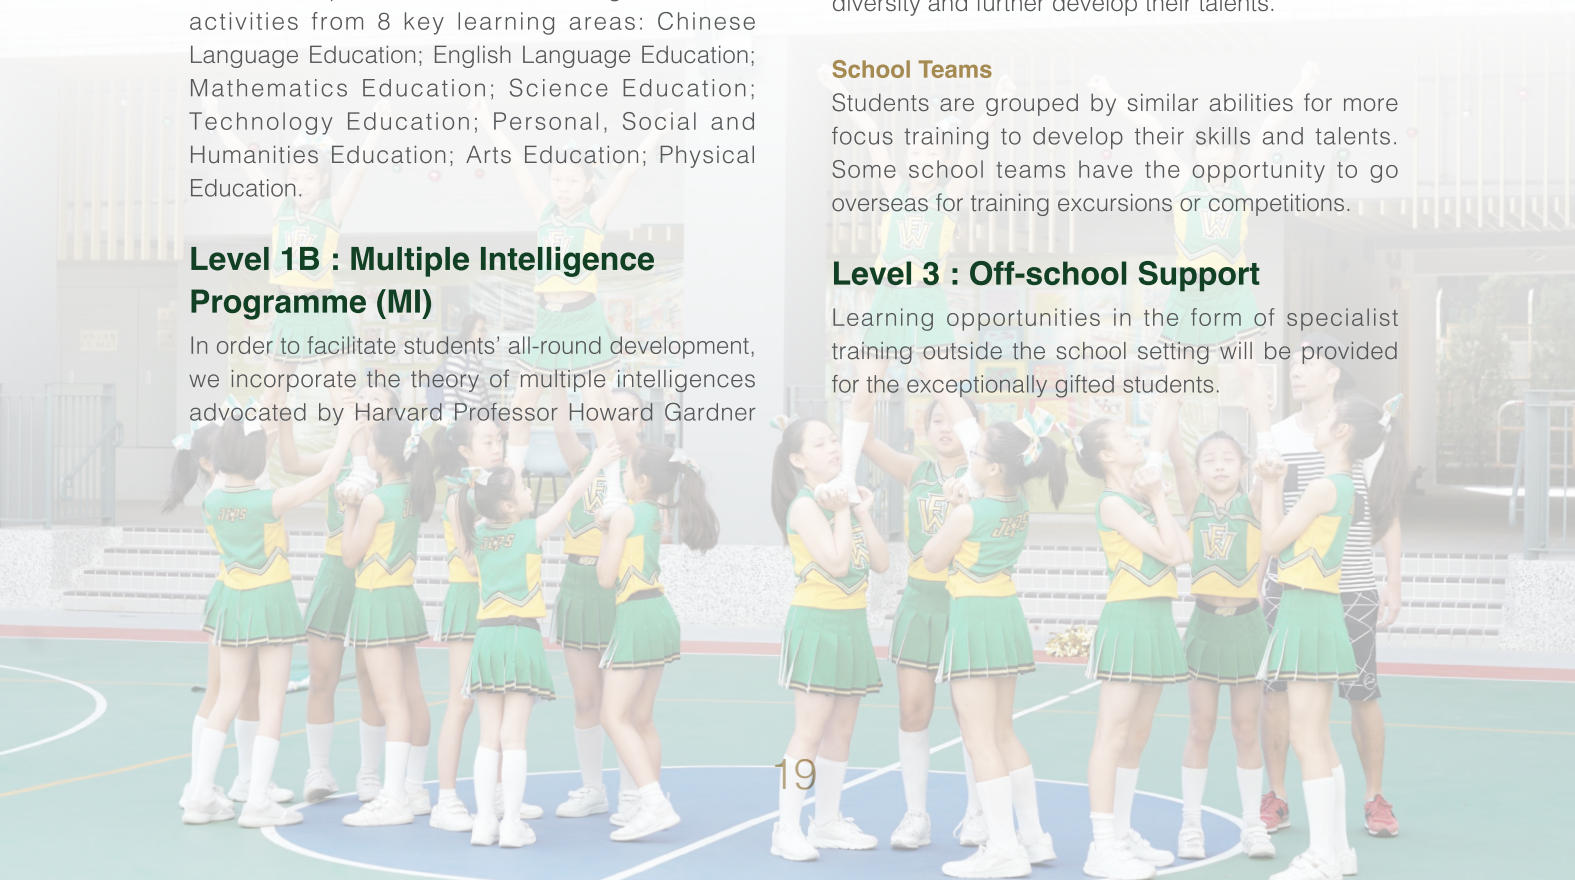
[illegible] activities from 8 key learning areas: Chinese Language Education; English Language Education; Mathematics Education; Science Education; Technology Education; Personal, Social and Humanities Education; Arts Education; Physical Education.

Level 1B : Multiple Intelligence Programme (MI)

In order to facilitate students' all-round development, we incorporate the theory of multiple intelligences advocated by Harvard Professor Howard Gardner

diversity and further develop their talents.

School Teams

Students are grouped by similar abilities for more focus training to develop their skills and talents. Some school teams have the opportunity to go overseas for training excursions or competitions.

Level 3 : Off-school Support

Learning opportunities in the form of specialist training outside the school setting will be provided for the exceptionally gifted students.

19